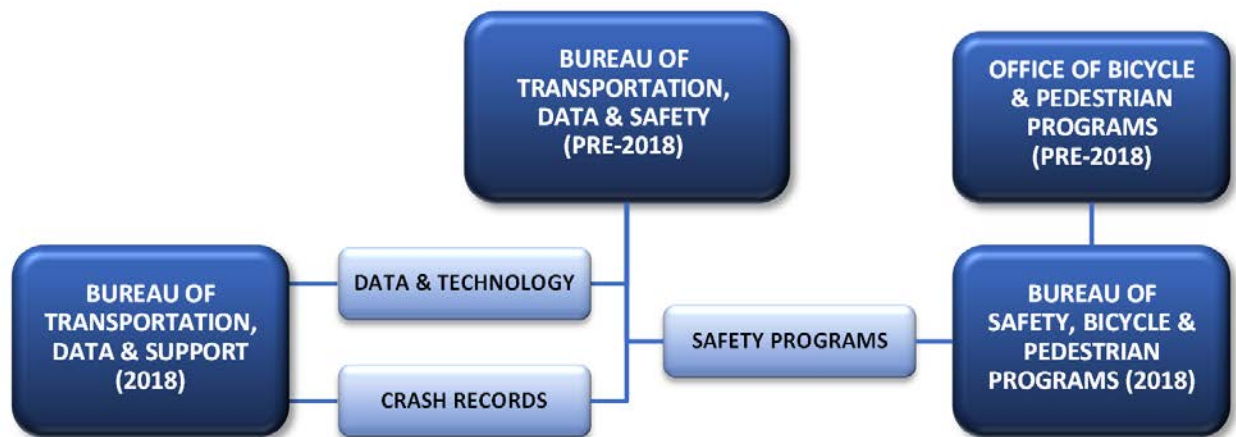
BUREAU OF TRANSPORTATION, DATA & SAFETY (PRE-2018)

OFFICE OF BICYCLE & PEDESTRIAN PROGRAMS (PRE-2018)

BUREAU OF TRANSPORTATION, DATA & SUPPORT (2018)

DATA & TECHNOLOGY

CRASH RECORDS

SAFETY PROGRAMS

BUREAU OF SAFETY, BICYCLE & PEDESTRIAN PROGRAMS (2018)